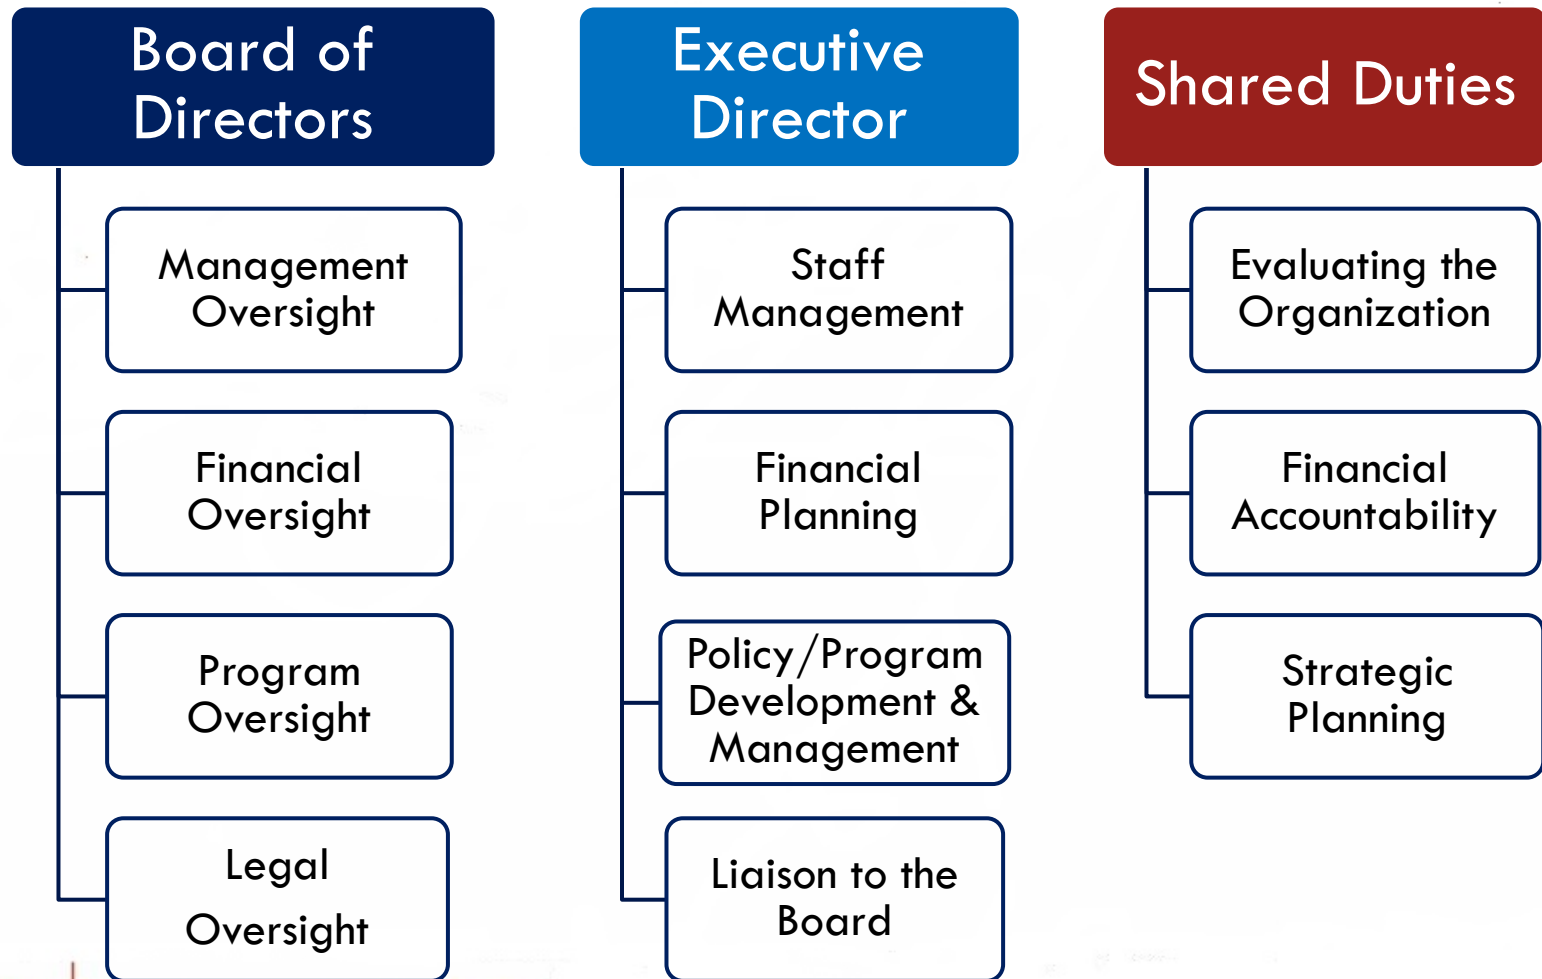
Board of Directors

Management Oversight

Financial Oversight

Program Oversight

Legal Oversight

Executive Director

Staff Management

Financial Planning

Policy/Program Development & Management

Liaison to the Board

Shared Duties

Evaluating the Organization

Financial Accountability

Strategic Planning